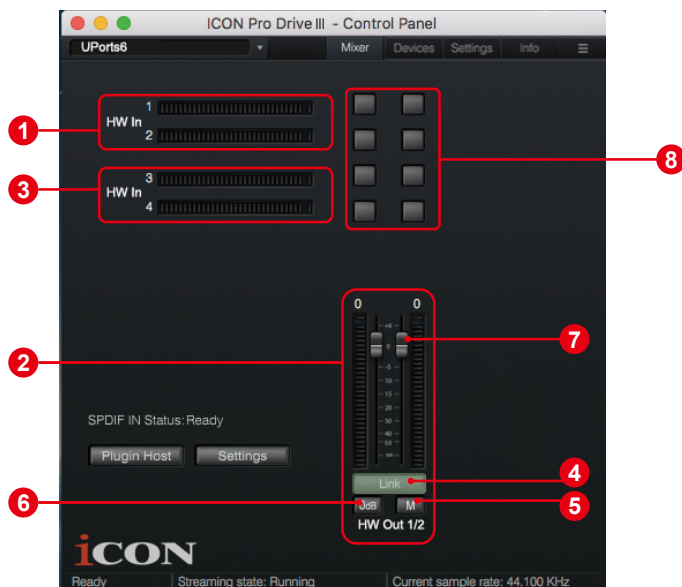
ICON Pro Drive III - Control Panel

UPorts6

Mixer
Devices
Settings
Info

1
HW In 1
2

3
HW In 3
4

8

0
0

7

2

+6
0
-5
10
15
20
30
40
50
99

SPDIF IN Status: Ready

Plugin Host
Settings

Link
4

6
0dB
M
5
HW Out 1/2

iCON

Ready
Streaming state: Running
Current sample rate: 44.100 KHz